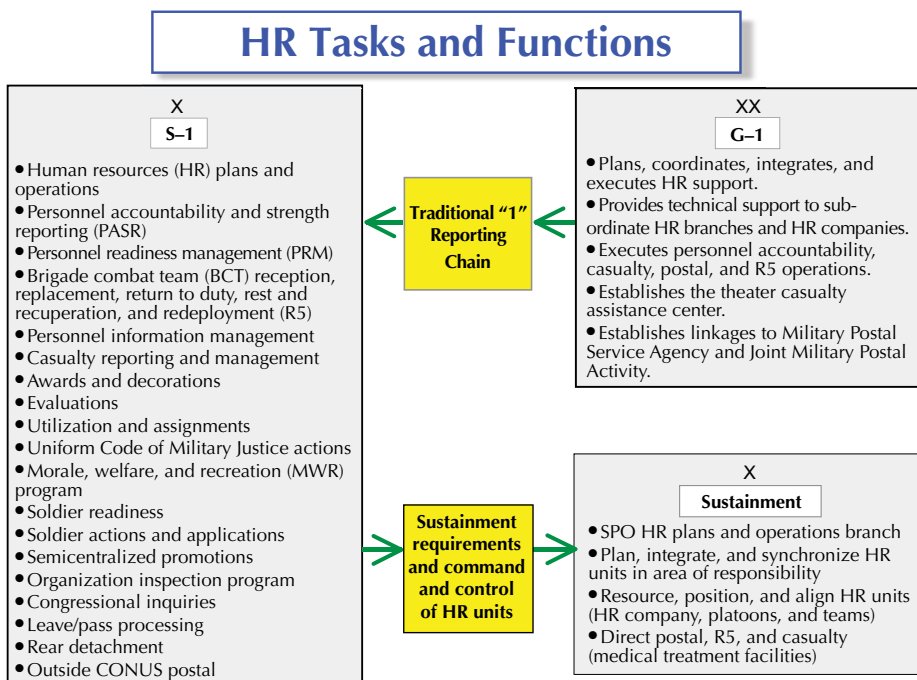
HR Tasks and Functions

X
S–1

• Human resources (HR) plans and operations
• Personnel accountability and strength reporting (PASR)
• Personnel readiness management (PRM)
• Brigade combat team (BCT) reception, replacement, return to duty, rest and recuperation, and redeployment (R5)
• Personnel information management
• Casualty reporting and management
• Awards and decorations
• Evaluations
• Utilization and assignments
• Uniform Code of Military Justice actions
• Morale, welfare, and recreation (MWR) program
• Soldier readiness
• Soldier actions and applications
• Semicentralized promotions
• Organization inspection program
• Congressional inquiries
• Leave/pass processing
• Rear detachment
• Outside CONUS postal

Traditional "1" Reporting Chain

XX
G–1

• Plans, coordinates, integrates, and executes HR support.
• Provides technical support to subordinate HR branches and HR companies.
• Executes personnel accountability, casualty, postal, and R5 operations.
• Establishes the theater casualty assistance center.
• Establishes linkages to Military Postal Service Agency and Joint Military Postal Activity.

Sustainment requirements and command and control of HR units

X
Sustainment

• SPO HR plans and operations branch
• Plan, integrate, and synchronize HR units in area of responsibility
• Resource, position, and align HR units (HR company, platoons, and teams)
• Direct postal, R5, and casualty (medical treatment facilities)